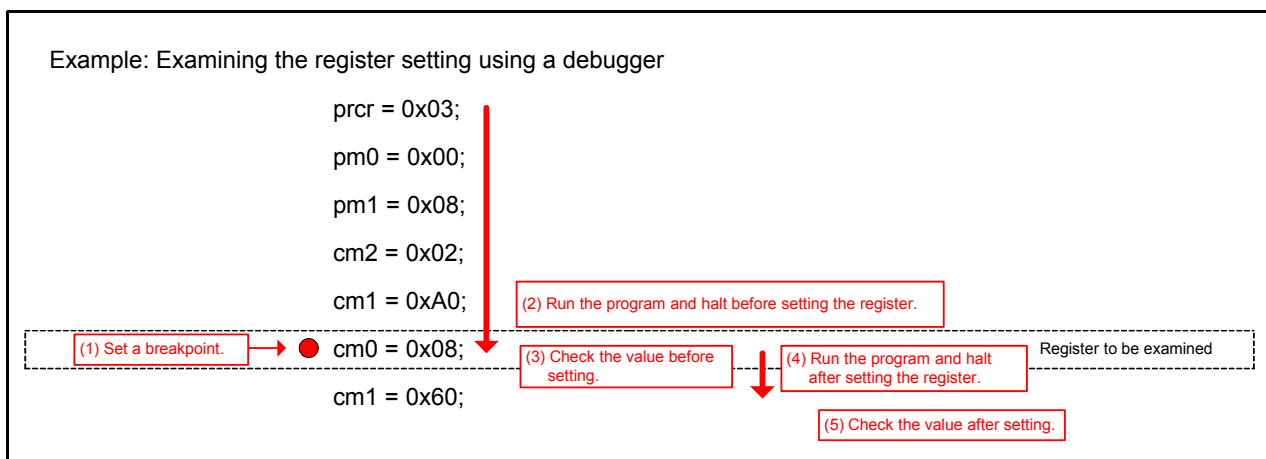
Example: Examining the register setting using a debugger

prcr = 0x03;

pm0 = 0x00;

pm1 = 0x08;

cm2 = 0x02;

cm1 = 0xA0;

(2) Run the program and halt before setting the register.

(1) Set a breakpoint.

cm0 = 0x08;

(3) Check the value before setting.

(4) Run the program and halt after setting the register.

Register to be examined

cm1 = 0x60;

(5) Check the value after setting.